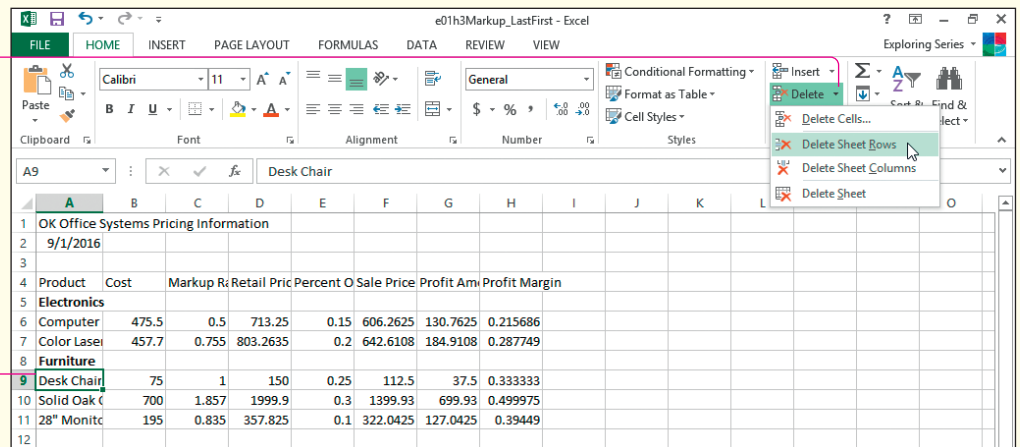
e01h3Markup_LastFirst - Excel

? — □ ×

FILE HOME INSERT PAGE LAYOUT FORMULAS DATA REVIEW VIEW Exploring Series

Paste

Calibri 11 A A

B I U

Conditional Formatting

Format as Table

Cell Styles

General

$ % ,

Insert

Delete

Delete Cells...

Delete Sheet Rows

Delete Sheet Columns

Delete Sheet

Sort & Find &

elect

Clipboard Font Alignment Number Styles

A9 fx Desk Chair

| | A | B | C | D | E | F | G | H | I | J | K | L | O |
|---|---|---|---|---|---|---|---|---|---|---|---|---|---|
| 1 | OK Office Systems Pricing Information | | | | | | | | | | | | |
| 2 | 9/1/2016 | | | | | | | | | | | | |
| 3 | | | | | | | | | | | | | |
| 4 | Product | Cost | Markup Ra | Retail Pric | Percent O | Sale Price | Profit Am | Profit Margin | | | | | |
| 5 | Electronics | | | | | | | | | | | | |
| 6 | Computer | 475.5 | 0.5 | 713.25 | 0.15 | 606.2625 | 130.7625 | 0.215686 | | | | | |
| 7 | Color Laser | 457.7 | 0.755 | 803.2635 | 0.2 | 642.6108 | 184.9108 | 0.287749 | | | | | |
| 8 | Furniture | | | | | | | | | | | | |
| 9 | Desk Chair | 75 | 1 | 150 | 0.25 | 112.5 | 37.5 | 0.333333 | | | | | |
| 10 | Solid Oak C | 700 | 1.857 | 1999.9 | 0.3 | 1399.93 | 699.93 | 0.499975 | | | | | |
| 11 | 28" Monito | 195 | 0.835 | 357.825 | 0.1 | 322.0425 | 127.0425 | 0.39449 | | | | | |